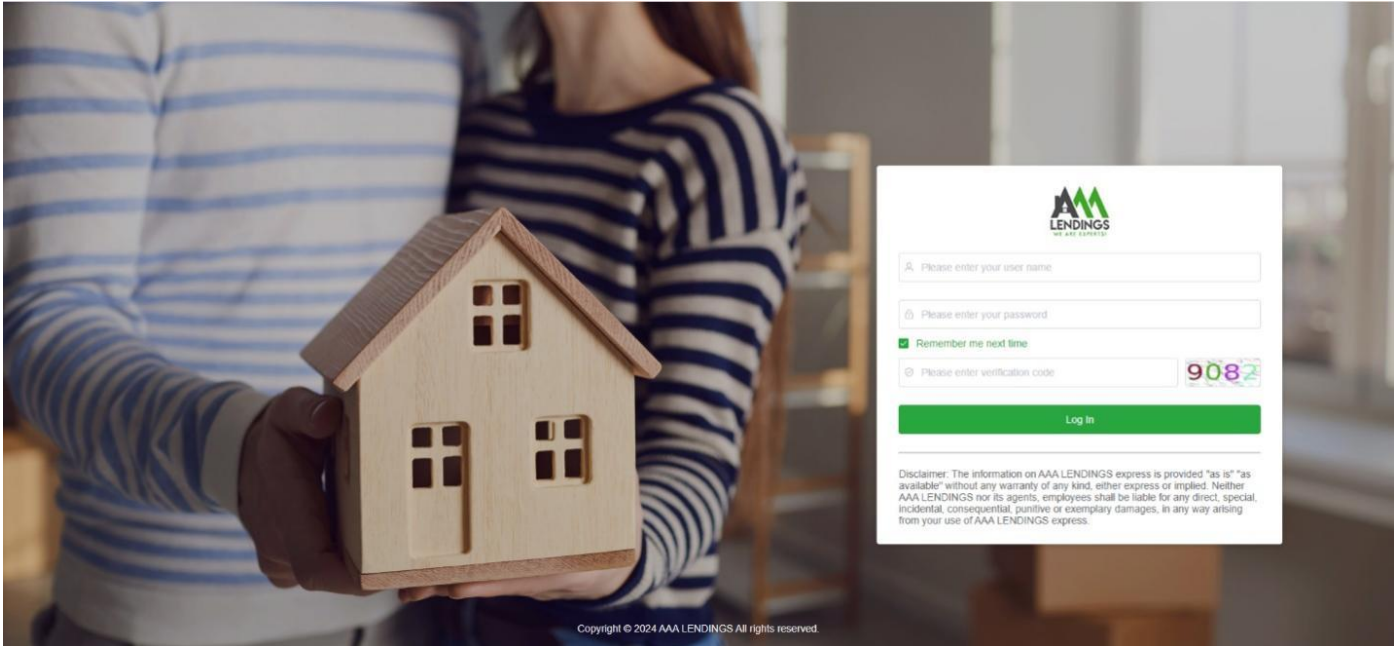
AAA
LENDINGS
WE ARE EXPERTS!

Please enter your user name

Please enter your password

Remember me next time

Please enter verification code

9082

Log In

Disclaimer: The information on AAA LENDINGS express is provided "as is" "as available" without any warranty of any kind, either express or implied. Neither AAA LENDINGS nor its agents, employees shall be liable for any direct, special, incidental, consequential, punitive or exemplary damages, in any way arising from your use of AAA LENDINGS express.

Copyright © 2024 AAA LENDINGS All rights reserved.